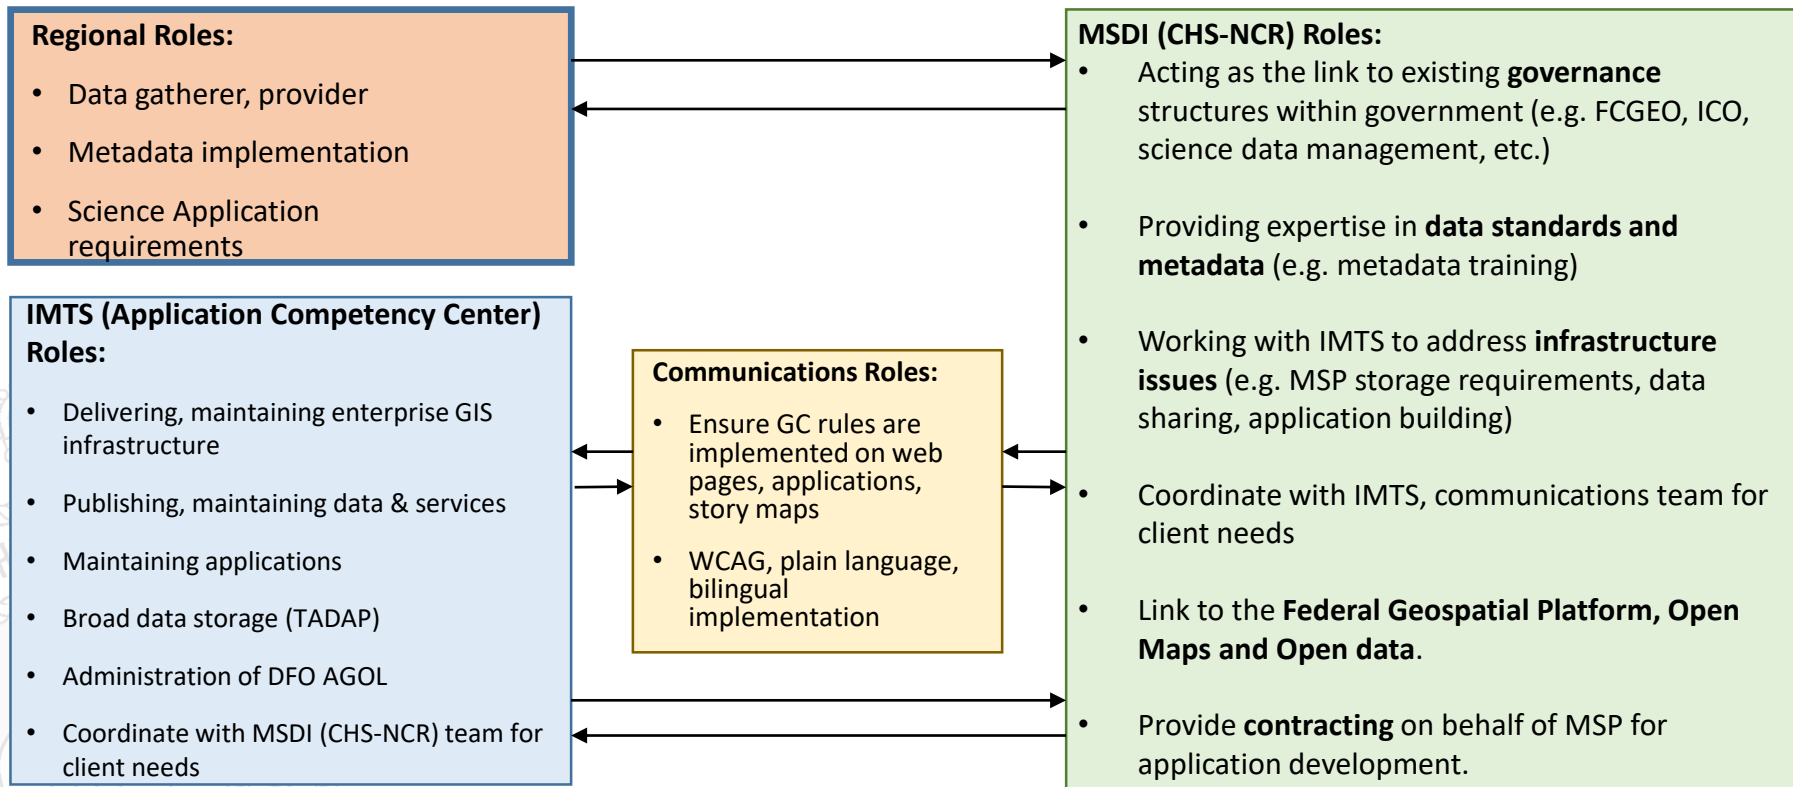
**Regional Roles:**

- Data gatherer, provider
- Metadata implementation
- Science Application requirements

**IMTS (Application Competency Center) Roles:**

- Delivering, maintaining enterprise GIS infrastructure
- Publishing, maintaining data & services
- Maintaining applications
- Broad data storage (TADAP)
- Administration of DFO AGOL
- Coordinate with MSDI (CHS-NCR) team for client needs

**Communications Roles:**

- Ensure GC rules are implemented on web pages, applications, story maps
- WCAG, plain language, bilingual implementation

**MSDI (CHS-NCR) Roles:**

- Acting as the link to existing **governance** structures within government (e.g. FCGEO, ICO, science data management, etc.)
- Providing expertise in **data standards and metadata** (e.g. metadata training)
- Working with IMTS to address **infrastructure issues** (e.g. MSP storage requirements, data sharing, application building)
- Coordinate with IMTS, communications team for client needs
- Link to the **Federal Geospatial Platform, Open Maps and Open data**.
- Provide **contracting** on behalf of MSP for application development.